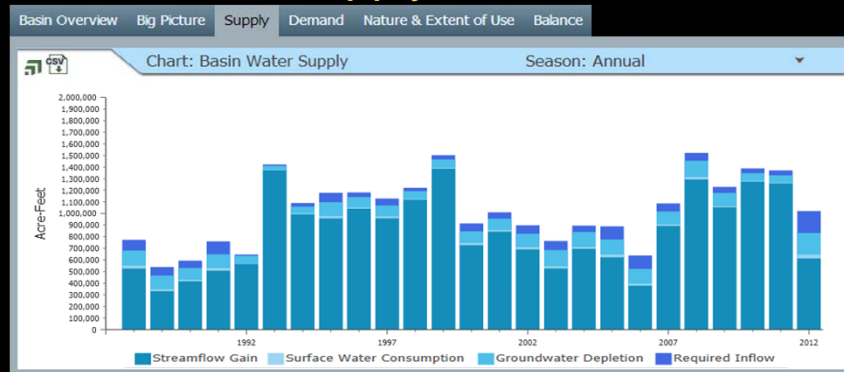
Basin Overview | Big Picture | Supply | Demand | Nature & Extent of Use | Balance

CSV

Chart: Basin Water Supply

Season: Annual

2,000,000
1,900,000
1,800,000
1,700,000
1,600,000
1,500,000
1,400,000
1,300,000
1,200,000
1,100,000
1,000,000
900,000
800,000
700,000
600,000
500,000
400,000
300,000
200,000
100,000
0

Acre-Feet

1992
1997
2002
2007
2012

Streamflow Gain
Surface Water Consumption
Groundwater Depletion
Required Inflow